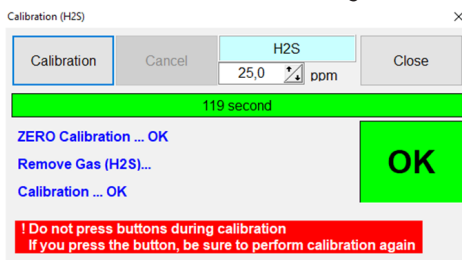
Calibration (H2S)

×

Calibration

Cancel

H2S

25,0

ppm

Close

119 second

ZERO Calibration ... OK

Remove Gas (H2S)...

Calibration ... OK

OK

! Do not press buttons during calibration
If you press the button, be sure to perform calibration again